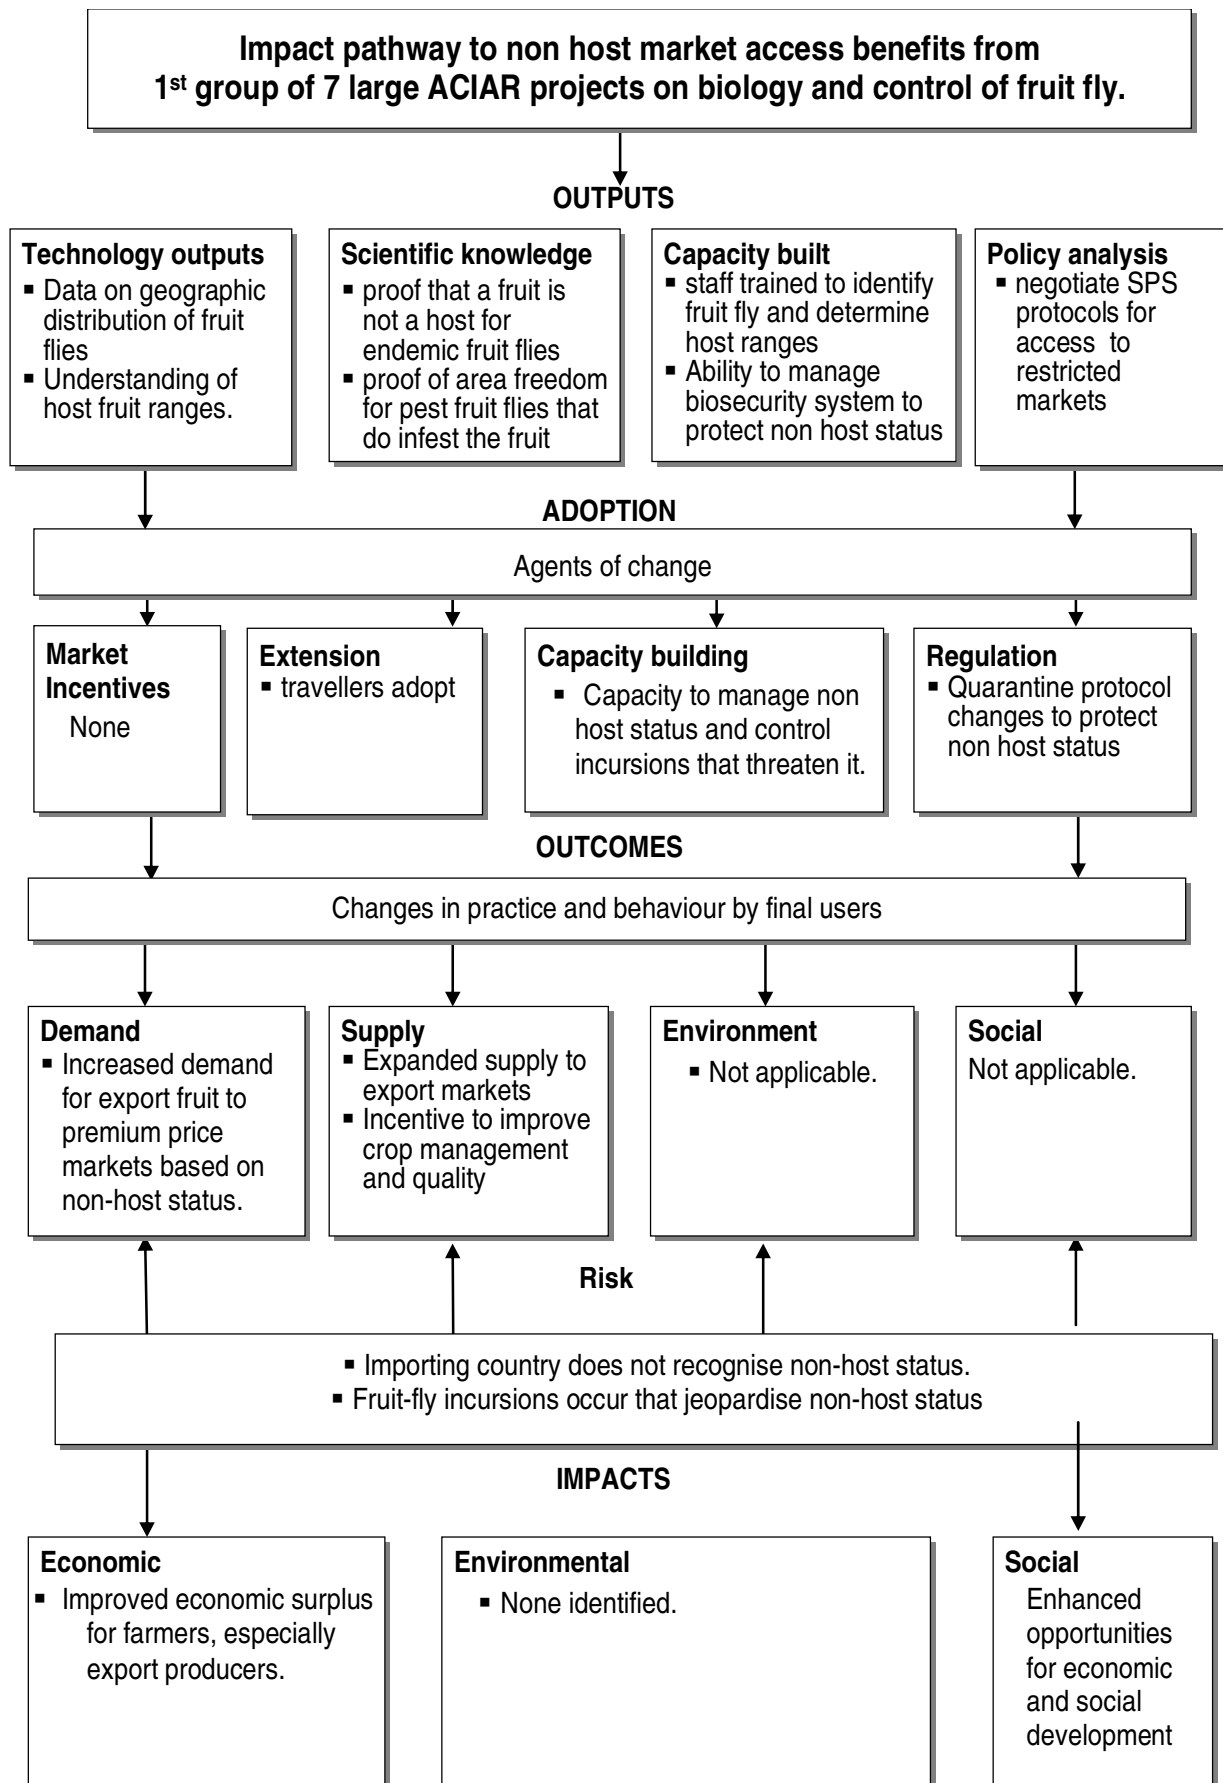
Impact pathway to non host market access benefits from 1$^{st}$ group of 7 large ACIAR projects on biology and control of fruit fly.

OUTPUTS

Technology outputs
▪ Data on geographic distribution of fruit flies
▪ Understanding of host fruit ranges.

Scientific knowledge
▪ proof that a fruit is not a host for endemic fruit flies
▪ proof of area freedom for pest fruit flies that do infest the fruit

Capacity built
▪ staff trained to identify fruit fly and determine host ranges
▪ Ability to manage biosecurity system to protect non host status

Policy analysis
▪ negotiate SPS protocols for access to restricted markets

ADOPTION

Agents of change

Market Incentives
None

Extension
▪ travellers adopt

Capacity building
▪ Capacity to manage non host status and control incursions that threaten it.

Regulation
▪ Quarantine protocol changes to protect non host status

OUTCOMES

Changes in practice and behaviour by final users

Demand
▪ Increased demand for export fruit to premium price markets based on non-host status.

Supply
▪ Expanded supply to export markets
▪ Incentive to improve crop management and quality

Environment
▪ Not applicable.

Social
Not applicable.

Risk

▪ Importing country does not recognise non-host status.
▪ Fruit-fly incursions occur that jeopardise non-host status

IMPACTS

Economic
▪ Improved economic surplus for farmers, especially export producers.

Environmental
▪ None identified.

Social
Enhanced opportunities for economic and social development